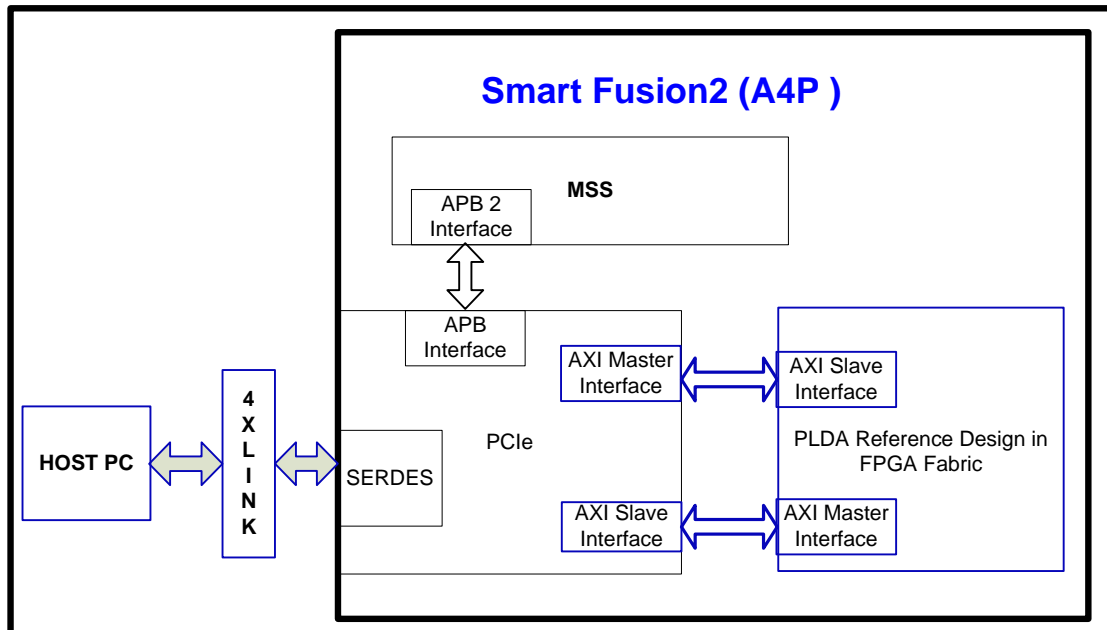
Smart Fusion2 (A4P )

MSS

APB 2 Interface

APB Interface

AXI Master Interface

AXI Slave Interface

PLDA Reference Design in FPGA Fabric

HOST PC

4 X L I N K

SERDES

PCIe

AXI Slave Interface

AXI Master Interface